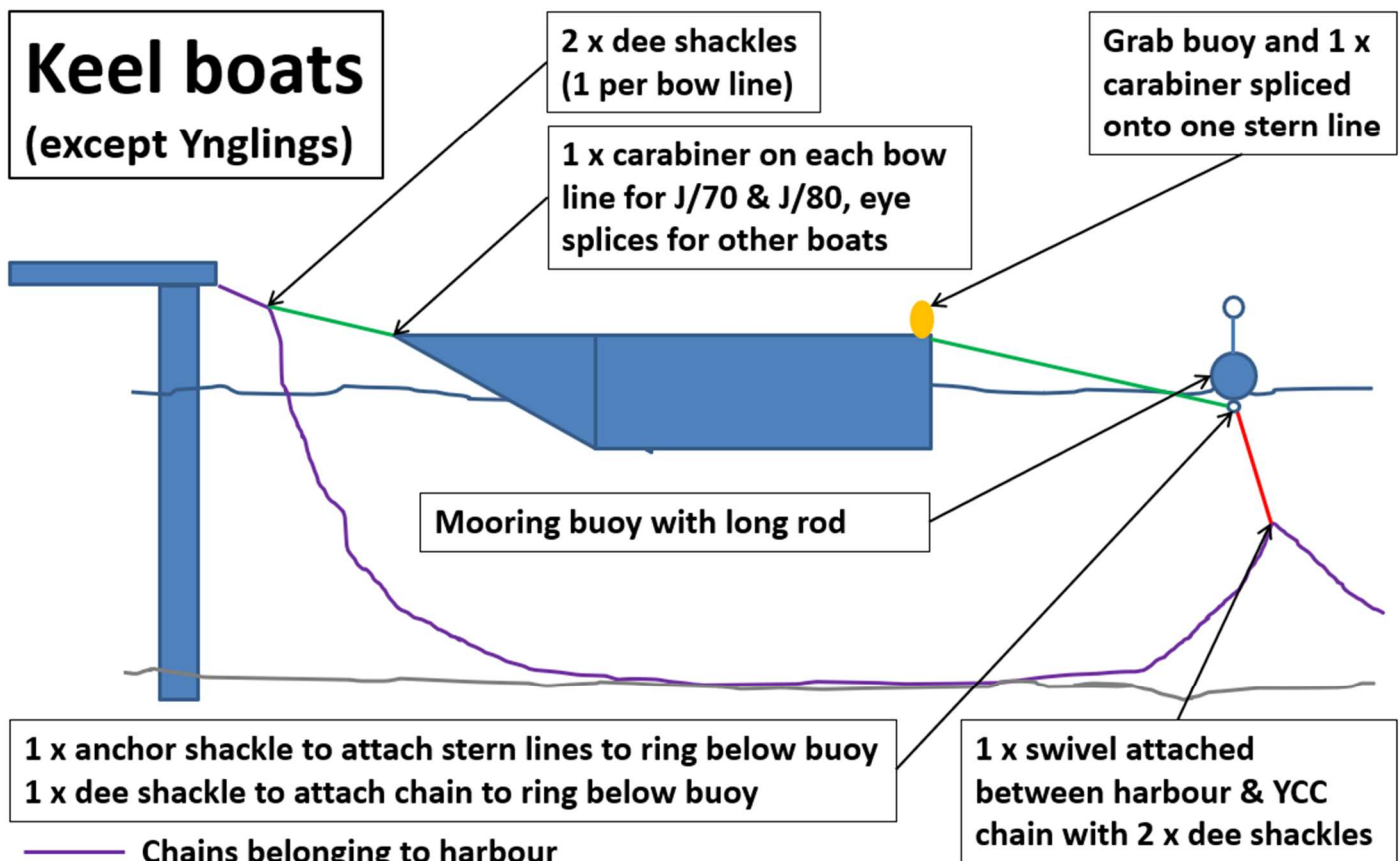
Keel boats (except Ynglings)

2 x dee shackles (1 per bow line)

Grab buoy and 1 x carabiner spliced onto one stern line

1 x carabiner on each bow line for J/70 & J/80, eye splices for other boats

Mooring buoy with long rod

1 x anchor shackle to attach stern lines to ring below buoy
1 x dee shackle to attach chain to ring below buoy

1 x swivel attached between harbour & YCC chain with 2 x dee shackles

Chains belonging to harbour